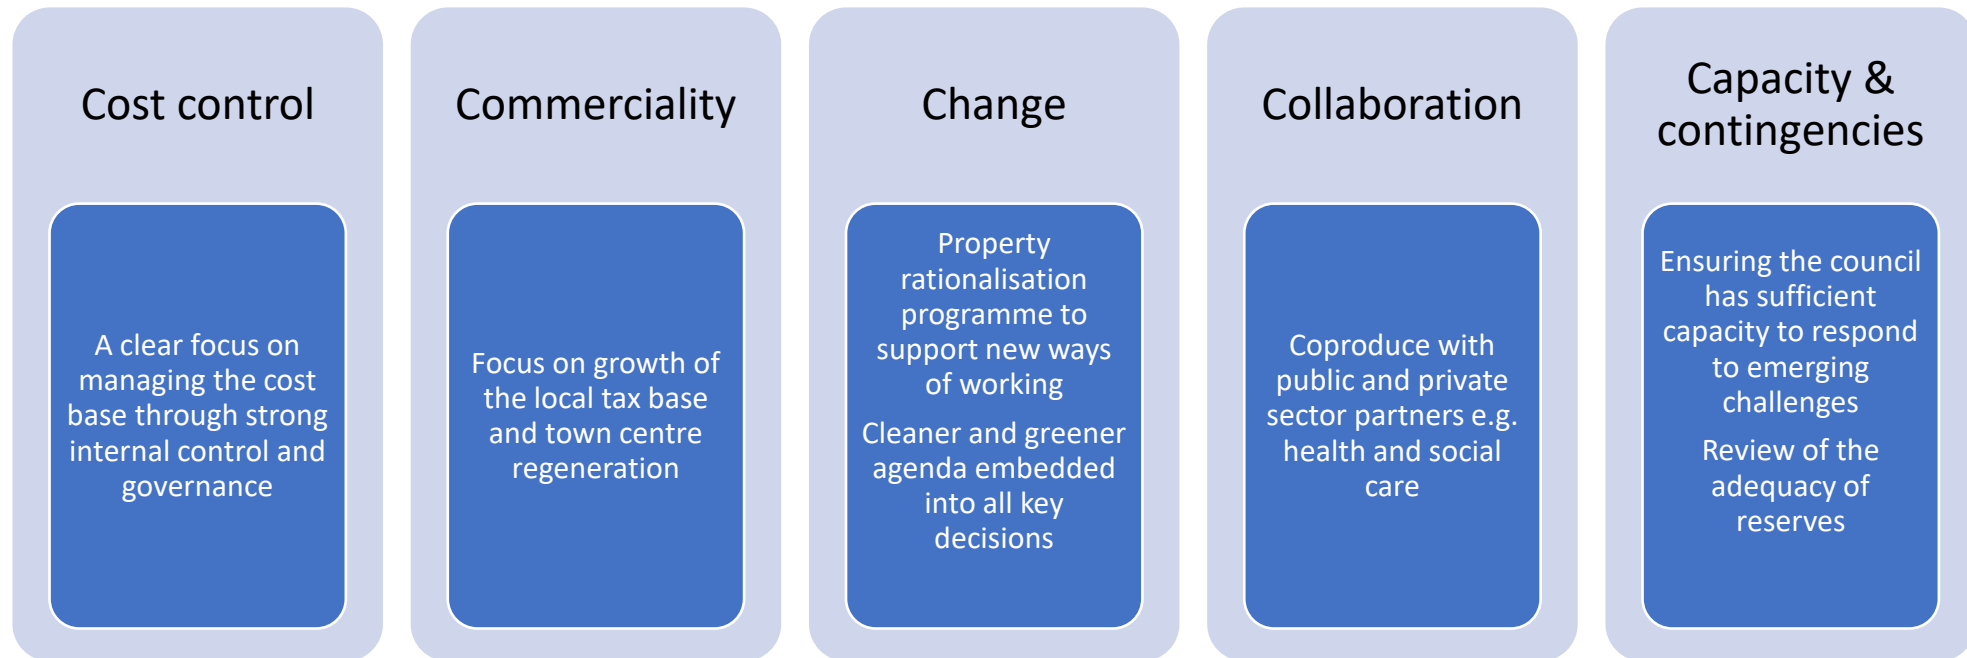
Cost control

A clear focus on managing the cost base through strong internal control and governance

Commerciality

Focus on growth of the local tax base and town centre regeneration

Change

Property rationalisation programme to support new ways of working

Cleaner and greener agenda embedded into all key decisions

Collaboration

Coproduce with public and private sector partners e.g. health and social care

Capacity & contingencies

Ensuring the council has sufficient capacity to respond to emerging challenges

Review of the adequacy of reserves